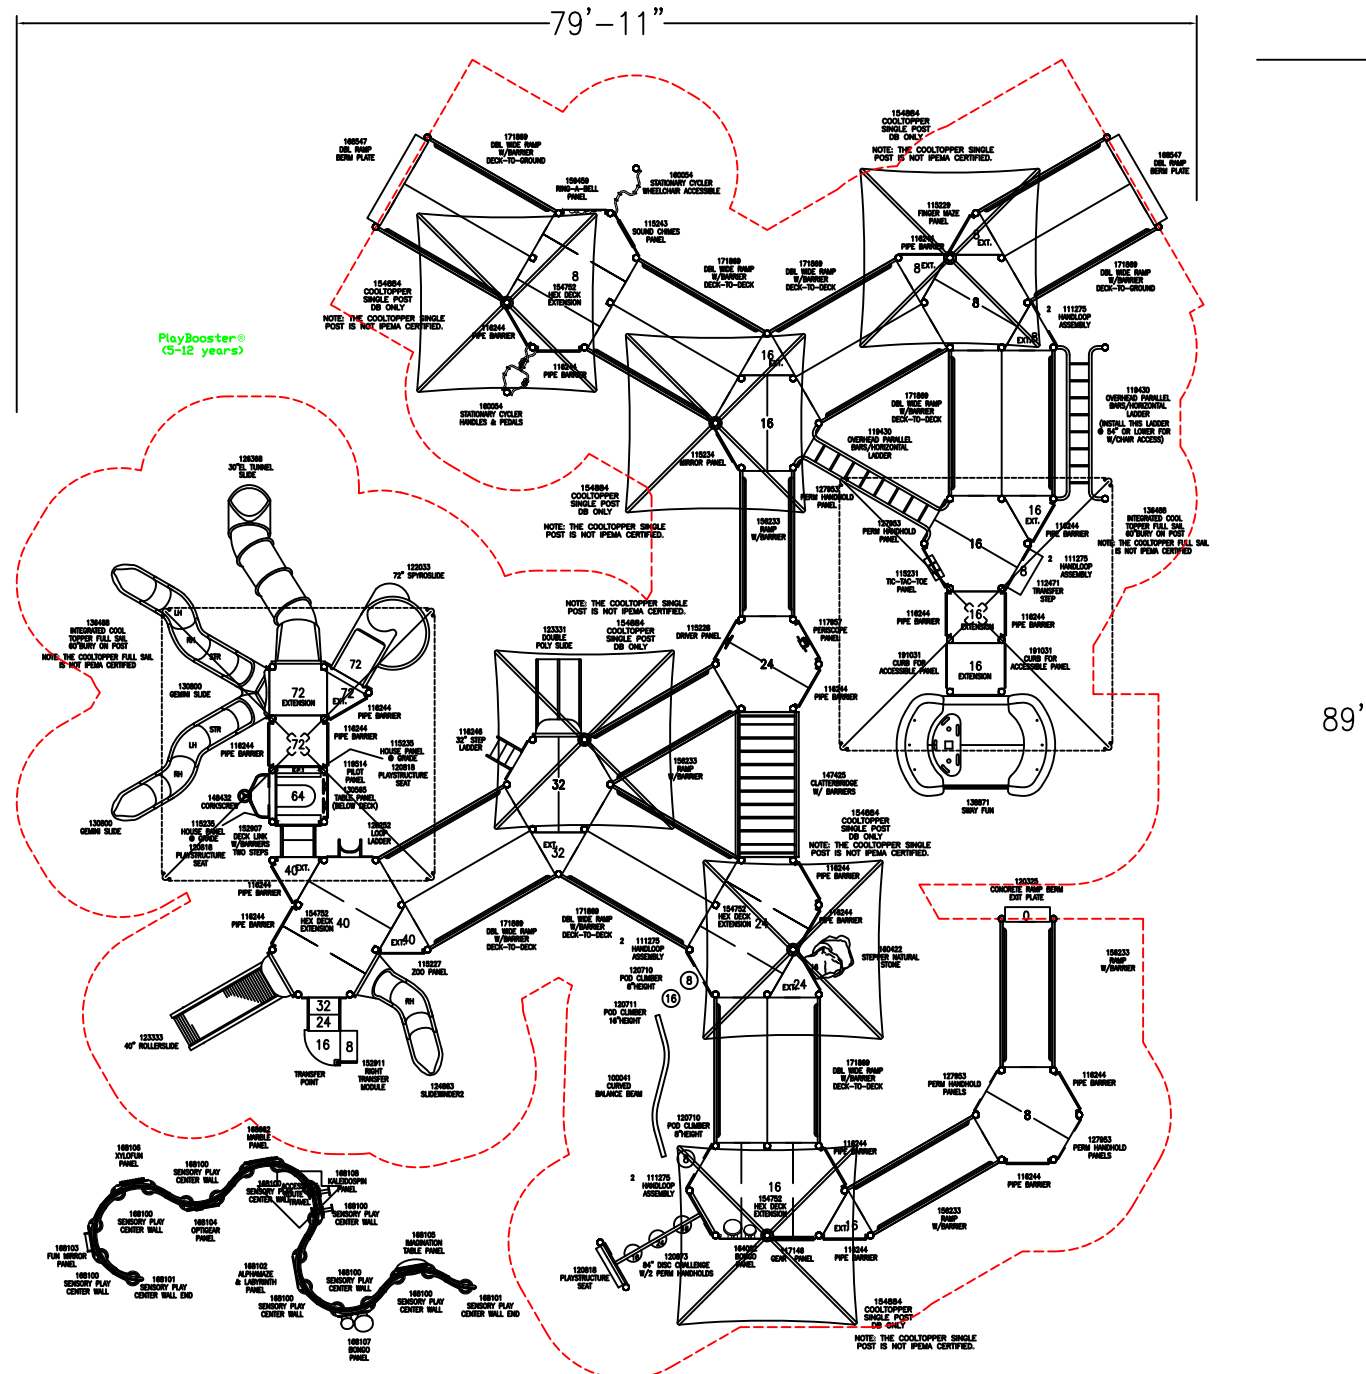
79'-11"

89'

168547
DBL RAMP
BERM PLATE

171869
DBL WIDE RAMP
W/BARRIER
DECK-TO-GROUND

159458
RING-A-BELL
PANEL

160054
STATIONARY CYCLER
WHEELCHAIR ACCESSIBLE

115243
SOUND CHIMES
PANEL

154884
COOLTOPPER
SINGLE POST
DB ONLY
NOTE: THE COOLTOPPER SINGLE
POST IS NOT IPEMA CERTIFIED.

168547
DBL RAMP
BERM PLATE

115229
FINGER MAZE
PANEL

116244
PIPE BARRIER

171869
DBL WIDE RAMP
W/BARRIER
DECK-TO-GROUND

171869
DBL WIDE RAMP
W/BARRIER
DECK-TO-DECK

171869
DBL WIDE RAMP
W/BARRIER
DECK-TO-DECK

154884
COOLTOPPER
SINGLE POST
DB ONLY
NOTE: THE COOLTOPPER SINGLE
POST IS NOT IPEMA CERTIFIED.

154752
HEX DECK
EXTENSION

116244
PIPE BARRIER

116244
PIPE BARRIER

PlayBooster®
(5-12 years)

160054
STATIONARY CYCLER
HANDLES & PEDALS

2 111275
HANDLOOP
ASSEMBLY

119430
OVERHEAD PARALLEL
BARS/HORIZONTAL
LADDER
(INSTALL THIS LADDER
@ 54" OR LOWER FOR
W/CHAIR ACCESS)

171869
DBL WIDE RAMP
W/BARRIER
DECK-TO-DECK

119430
OVERHEAD PARALLEL
BARS/HORIZONTAL
LADDER

115234
MIRROR PANEL

127953
PERM HANDHOLD
PANEL

154884
COOLTOPPER
SINGLE POST
DB ONLY
NOTE: THE COOLTOPPER SINGLE
POST IS NOT IPEMA CERTIFIED.

159233
RAMP
W/BARRIER

127953
PERM HANDHOLD
PANEL

136488
INTEGRATED COOL
TOPPER FULL SAIL
60"BURY ON POST
NOTE: THE COOLTOPPER FULL SAIL
IS NOT IPEMA CERTIFIED

116244
PIPE BARRIER

111275
HANDLOOP
ASSEMBLY

124471
TRANSFER
STEP

115231
TIC-TAC-TOE
PANEL

128388
30"EL TUNNEL
SLIDE

122033
72" SPIROSLIDE

136488
INTEGRATED COOL
TOPPER FULL SAIL
60"BURY ON POST
NOTE: THE COOLTOPPER FULL SAIL
IS NOT IPEMA CERTIFIED

NOTE: THE COOLTOPPER SINGLE
POST IS NOT IPEMA CERTIFIED.
154884
COOLTOPPER
SINGLE POST
DB ONLY

123331
DOUBLE
POLY SLIDE

115228
DRIVER PANEL

117057
PERISCOPE
PANEL

116244
PIPE BARRIER

116244
PIPE BARRIER

191031
CURB FOR
ACCESSIBLE PANEL

191031
CURB FOR
ACCESSIBLE PANEL

130800
GEMINI SLIDE

116244
PIPE BARRIER

116244
PIPE BARRIER

116244
PIPE BARRIER

115235
HOUSE PANEL
@ GRADE
120818
PLAYSTRUCTURE
SEAT

116248
32" STEP
LADDER

119514
PILOT
PANEL
130565
TABLE PANEL
(BELOW DECK)

116244
PIPE BARRIER

159233
RAMP
W/BARRIER

130871
SWAY FUN

148432
CORKSCREW

130800
GEMINI SLIDE

115235
HOUSE PANEL
@ GRADE
120818
PLAYSTRUCTURE
SEAT

152907
DECK LINK
W/BARRIERS
TWO STEPS

120352
LOOP
LADDER

147425
CLATTERBRIDGE
W/ BARRIERS

154884
COOLTOPPER
SINGLE POST
DB ONLY
NOTE: THE COOLTOPPER SINGLE
POST IS NOT IPEMA CERTIFIED.

116244
PIPE BARRIER

116244
PIPE BARRIER

116244
PIPE BARRIER

154752
HEX DECK
EXTENSION

115227
ZOO PANEL

171869
DBL WIDE RAMP
W/BARRIER
DECK-TO-DECK

171869
DBL WIDE RAMP
W/BARRIER
DECK-TO-DECK

2 111275
HANDLOOP
ASSEMBLY

120710
POD CLIMBER
8"HEIGHT

120711
POD CLIMBER
16"HEIGHT

154752
HEX DECK
EXTENSION

116244
PIPE BARRIER

180422
STEPPER NATURAL
STONE

120325
CONCRETE RAMP BERM
EXIT PLATE

159233
RAMP
W/BARRIER

123333
40" ROLLERSLIDE

TRANSFER
POINT

152911
RIGHT
TRANSFER
MODULE

124863
SLIDEWINDER2

100041
CURVED
BALANCE BEAM

120710
POD CLIMBER
8"HEIGHT

171869
DBL WIDE RAMP
W/BARRIER
DECK-TO-DECK

127953
PERM HANDHOLD
PANELS

116244
PIPE BARRIER

127953
PERM HANDHOLD
PANELS

116244
PIPE BARRIER

116244
PIPE BARRIER

116244
PIPE BARRIER

159233
RAMP
W/BARRIER

2 111275
HANDLOOP
ASSEMBLY

154752
HEX DECK
EXTENSION

120818
PLAYSTRUCTURE
SEAT

120873
84" DISC CHALLENGE
W/2 PERM HANDHOLDS

164025
BONGO
PANEL

117148
GEAR PANEL

154884
COOLTOPPER
SINGLE POST
DB ONLY
NOTE: THE COOLTOPPER SINGLE
POST IS NOT IPEMA CERTIFIED.

168106
XYLOFUN
PANEL

168662
MARBLE
PANEL

168100
SENSORY PLAY
CENTER WALL

168109
KALEIDOSPIN
PANEL

168100
SENSORY PLAY
CENTER WALL

168104
OPTIGEAR
PANEL

168100
SENSORY PLAY
CENTER WALL

168103
FUN MIRROR
PANEL

168100
SENSORY PLAY
CENTER WALL

168101
SENSORY PLAY
CENTER WALL END

168102
ALPHAMAZE
& LABYRINTH
PANEL

168105
IMAGINATION
TABLE PANEL

168100
SENSORY PLAY
CENTER WALL

168100
SENSORY PLAY
CENTER WALL

168100
SENSORY PLAY
CENTER WALL

168101
SENSORY PLAY
CENTER WALL END

168107
BONGO
PANEL

8 8 EXT. 8EXT. 8 EXT.8 16 EXT. 16 16 EXT. 16 8 16 EXTENSION 16 EXTENSION 72 72 EXTENSION 72 EXT. 64 40 EXT. 40 EXT.40 24 32 EXT.32 24 EXT.24 32 24 16 8 8 16 0 8 16 EXT.16 LH RH STR STR LH RH RH